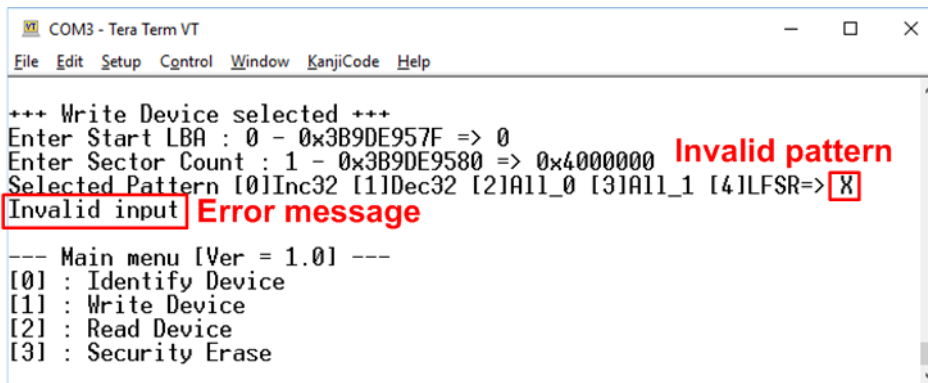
COM3 - Tera Term VT

File Edit Setup Control Window KanjiCode Help

+++ Write Device selected +++
Enter Start LBA : 0 - 0x3B9DE957F => 0
Enter Sector Count : 1 - 0x3B9DE9580 => 0x4000000
Selected Pattern [0]Inc32 [1]Dec32 [2]All_0 [3]All_1 [4]LFSR=> X
Invalid input

Invalid pattern

Error message

--- Main menu [Ver = 1.0] ---
[0] : Identify Device
[1] : Write Device
[2] : Read Device
[3] : Security Erase